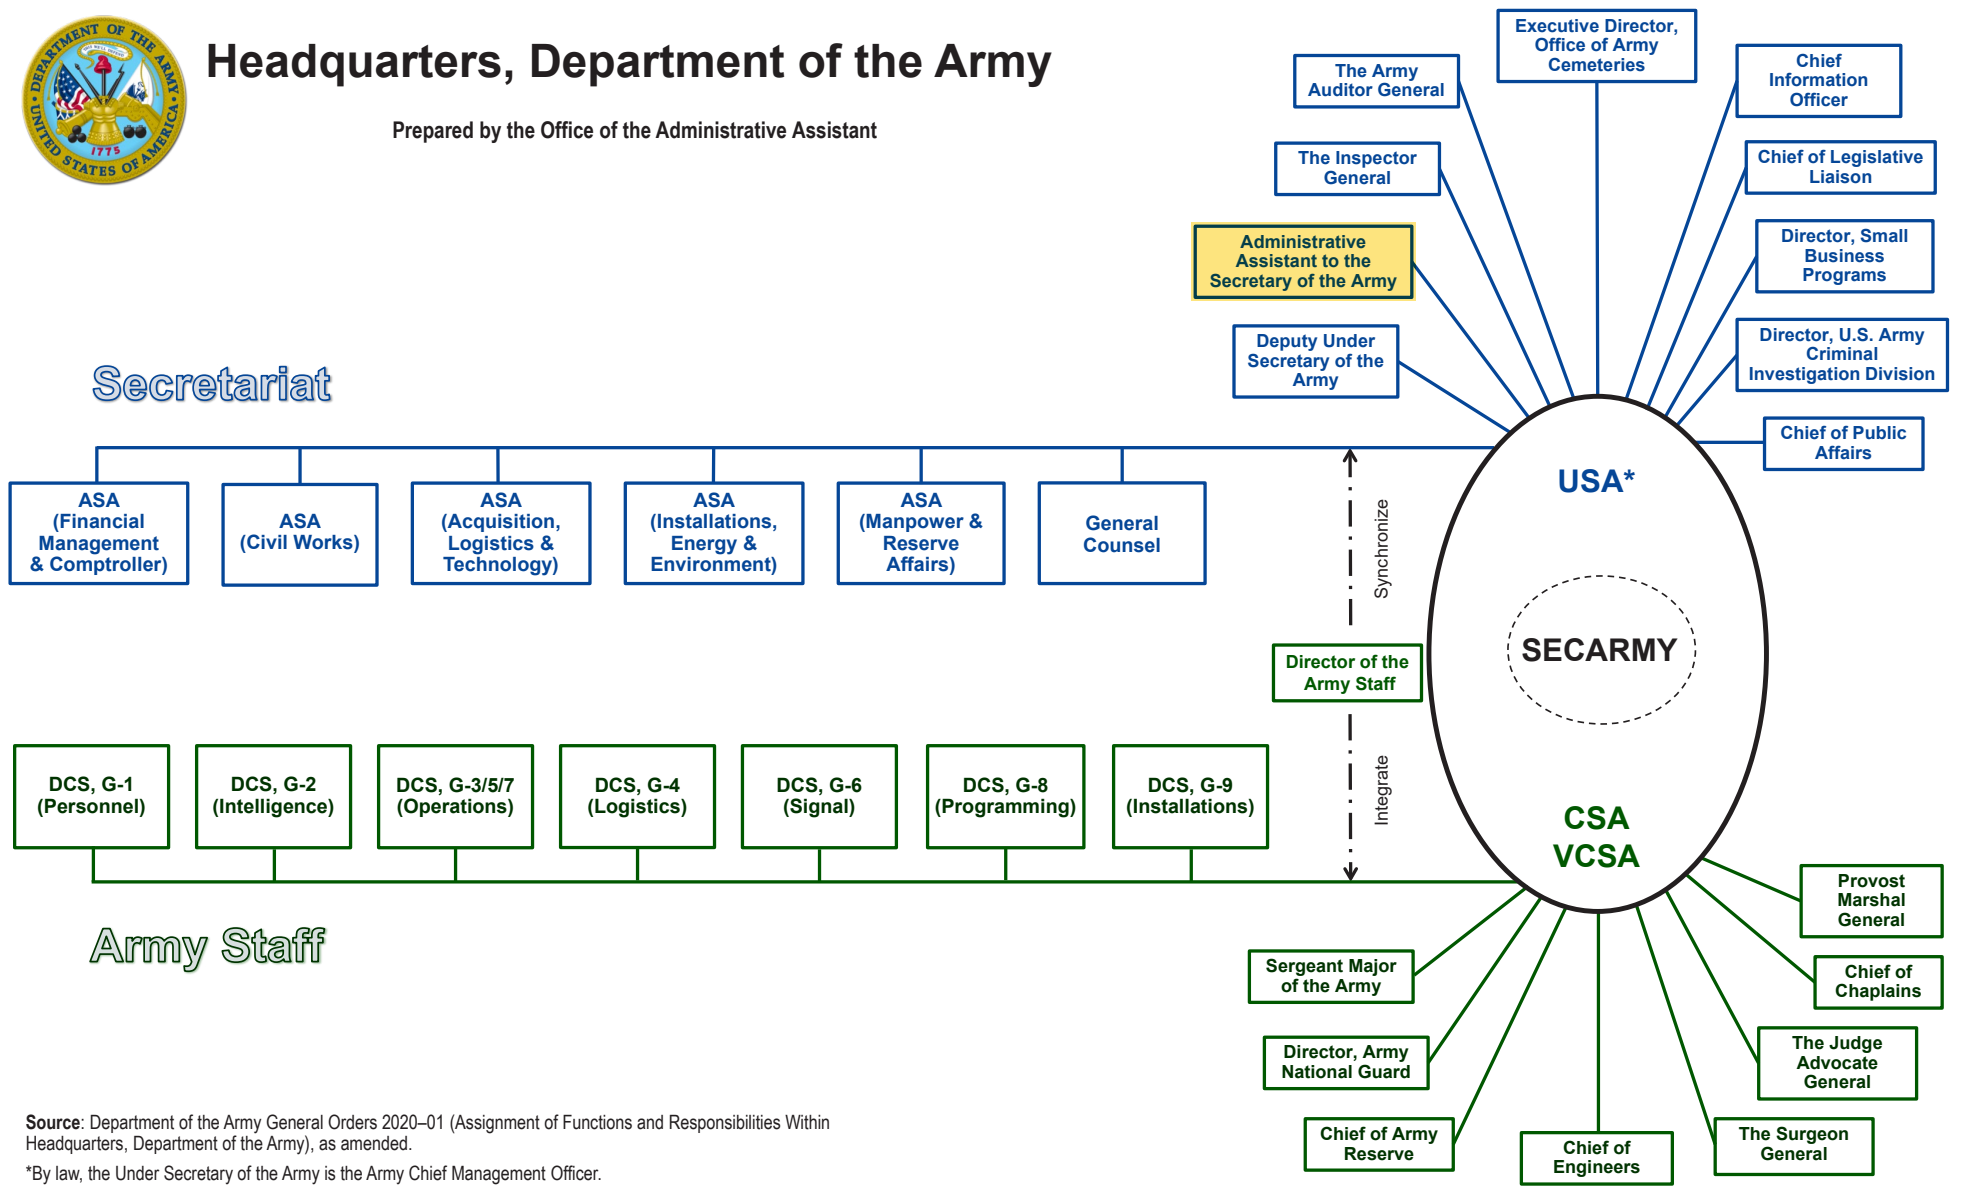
DEPARTMENT OF THE ARMY
UNITED STATES OF AMERICA
1775

Headquarters, Department of the Army

Prepared by the Office of the Administrative Assistant

The Army Auditor General

Executive Director, Office of Army Cemeteries

Chief Information Officer

The Inspector General

Chief of Legislative Liaison

Administrative Assistant to the Secretary of the Army

Director, Small Business Programs

Deputy Under Secretary of the Army

Director, U.S. Army Criminal Investigation Division

Chief of Public Affairs

Secretariat

ASA (Financial Management & Comptroller)

ASA (Civil Works)

ASA (Acquisition, Logistics & Technology)

ASA (Installations, Energy & Environment)

ASA (Manpower & Reserve Affairs)

General Counsel

Synchronize

USA*

SECARMY

Director of the Army Staff

Integrate

CSA
VCSA

DCS, G-1 (Personnel)

DCS, G-2 (Intelligence)

DCS, G-3/5/7 (Operations)

DCS, G-4 (Logistics)

DCS, G-6 (Signal)

DCS, G-8 (Programming)

DCS, G-9 (Installations)

Army Staff

Provost Marshal General

Sergeant Major of the Army

Chief of Chaplains

Director, Army National Guard

The Judge Advocate General

Chief of Army Reserve

Chief of Engineers

The Surgeon General

Source: Department of the Army General Orders 2020–01 (Assignment of Functions and Responsibilities Within Headquarters, Department of the Army), as amended.

*By law, the Under Secretary of the Army is the Army Chief Management Officer.